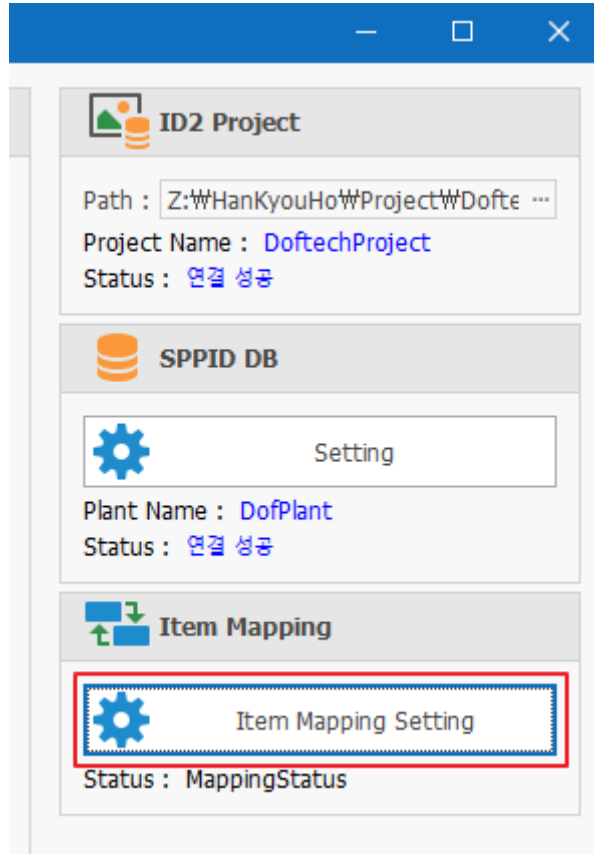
ID2 Project

Path : Z:₩HanKyouHo₩Project₩Dofte ···

Project Name : DoftechProject

Status : 연결 성공

SPPID DB

Setting

Plant Name : DofPlant

Status : 연결 성공

Item Mapping

Item Mapping Setting

Status : MappingStatus